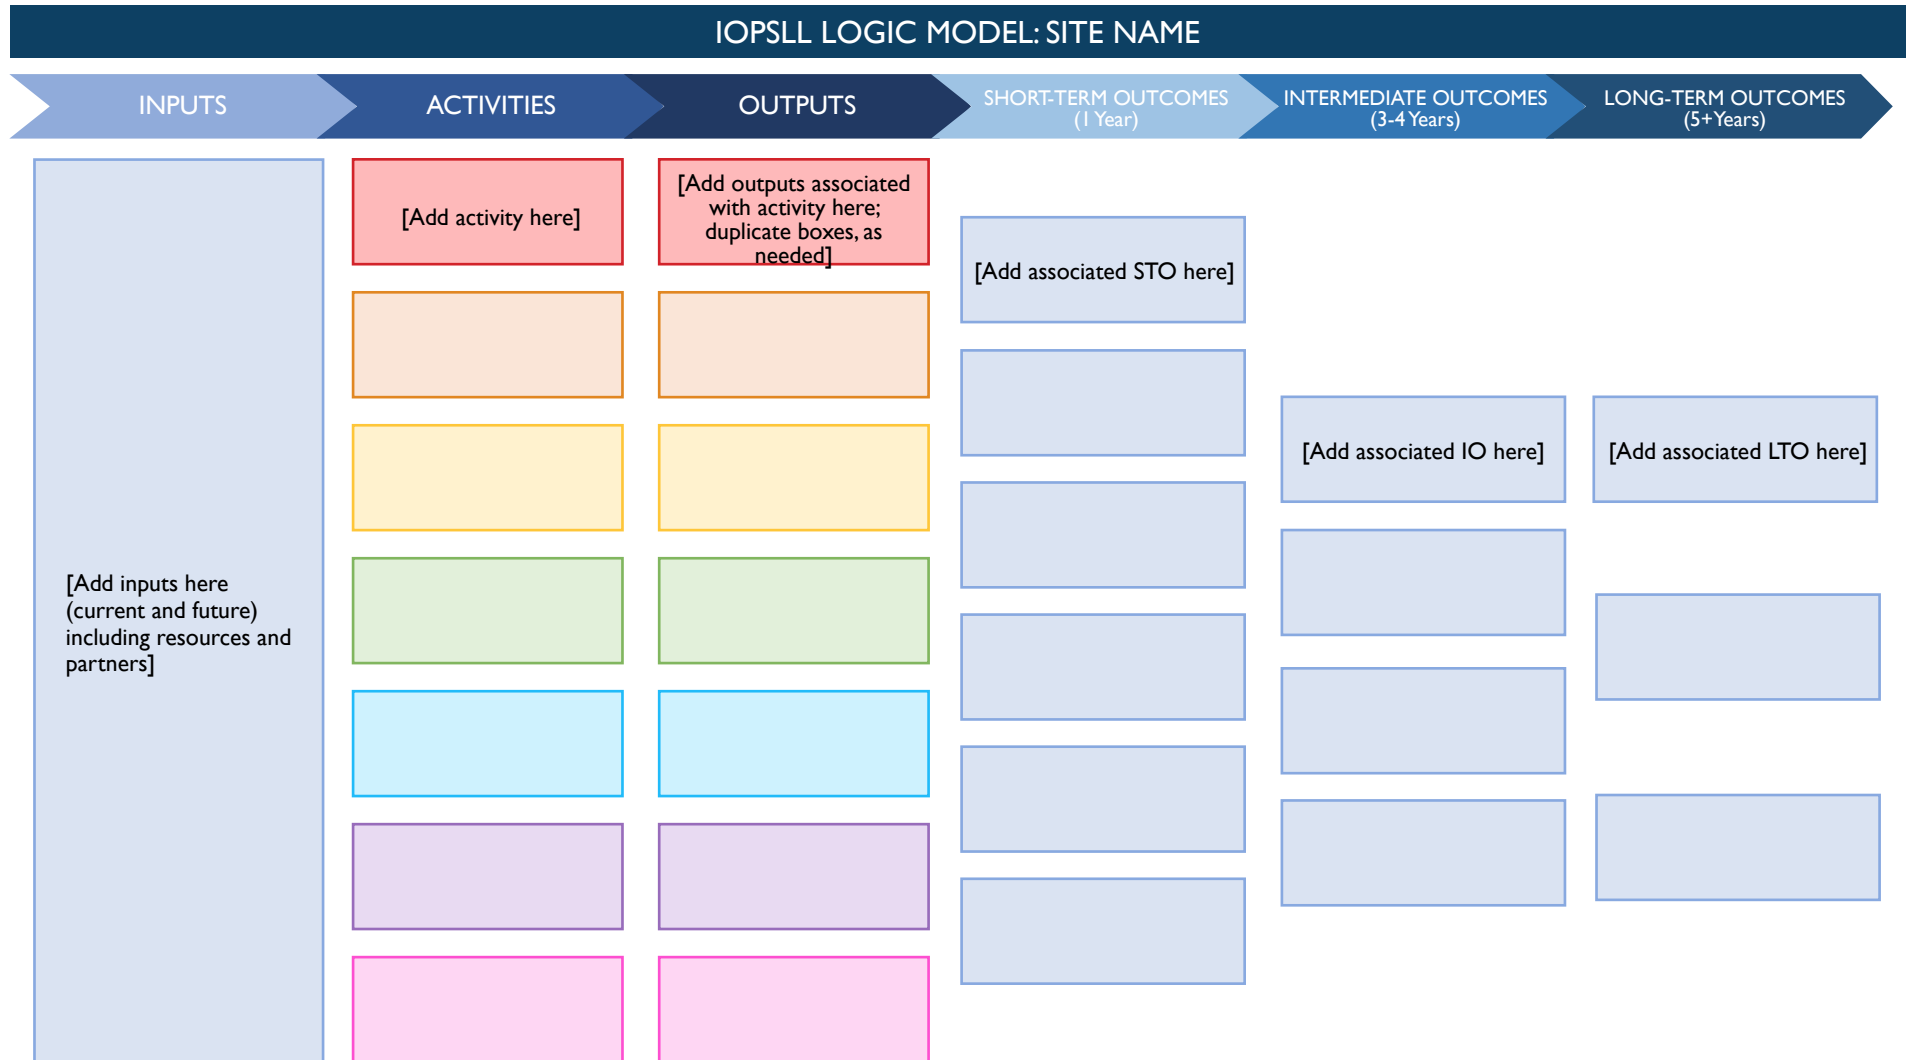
IOPSLL LOGIC MODEL: SITE NAME

INPUTS

ACTIVITIES

OUTPUTS

SHORT-TERM OUTCOMES (1 Year)

INTERMEDIATE OUTCOMES (3-4 Years)

LONG-TERM OUTCOMES (5+Years)

[Add inputs here (current and future) including resources and partners]

[Add activity here]

[Add outputs associated with activity here; duplicate boxes, as needed]

[Add associated STO here]

[Add associated IO here]

[Add associated LTO here]